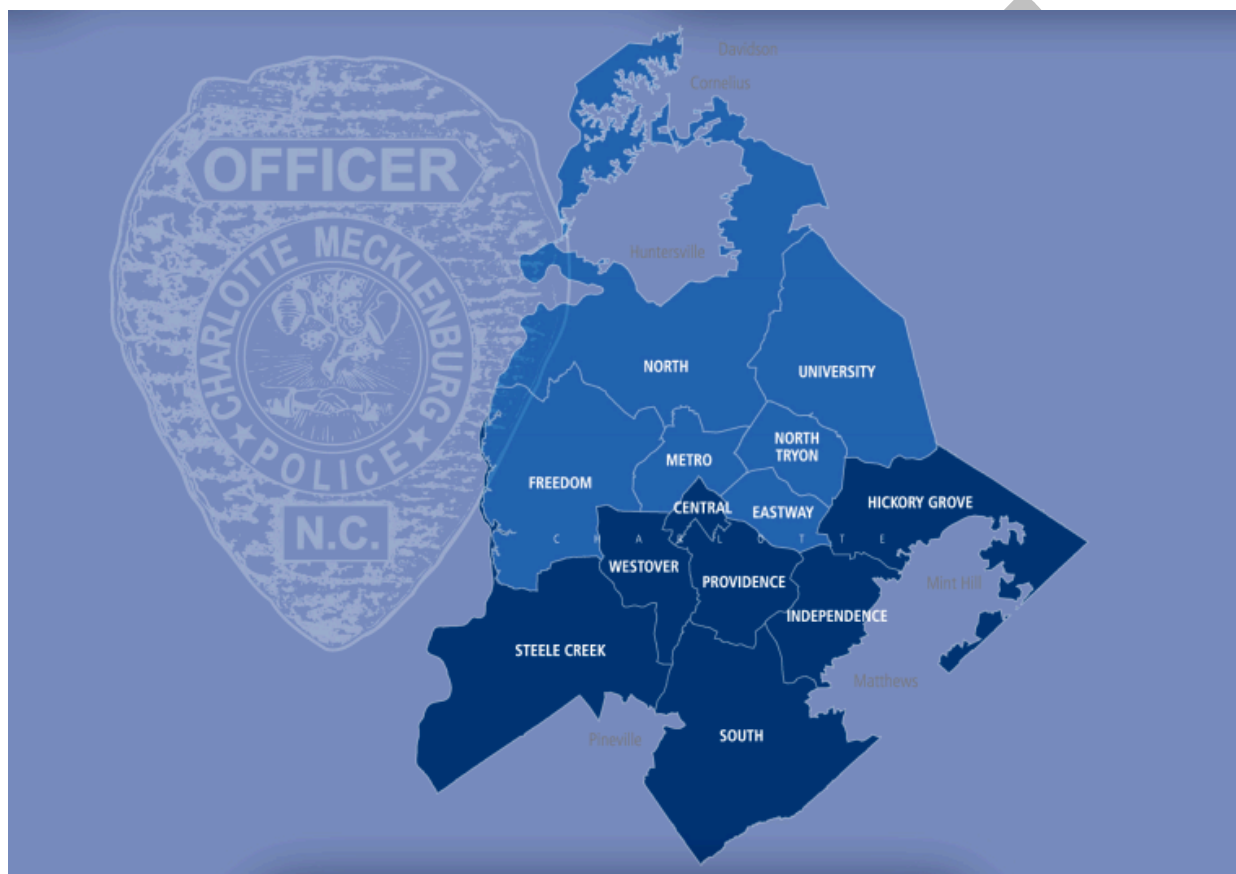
OFFICER
CHARLOTTE MECKLENBURG
POLICE
N.C.

Davidson
Cornelius
Huntersville
NORTH
UNIVERSITY
NORTH TRYON
METRO
FREEDOM
CENTRAL
EASTWAY
HICKORY GROVE
C H A R L O T T E
WESTOVER
PROVIDENCE
Mint Hill
INDEPENDENCE
STEELE CREEK
Matthews
Pineville
SOUTH